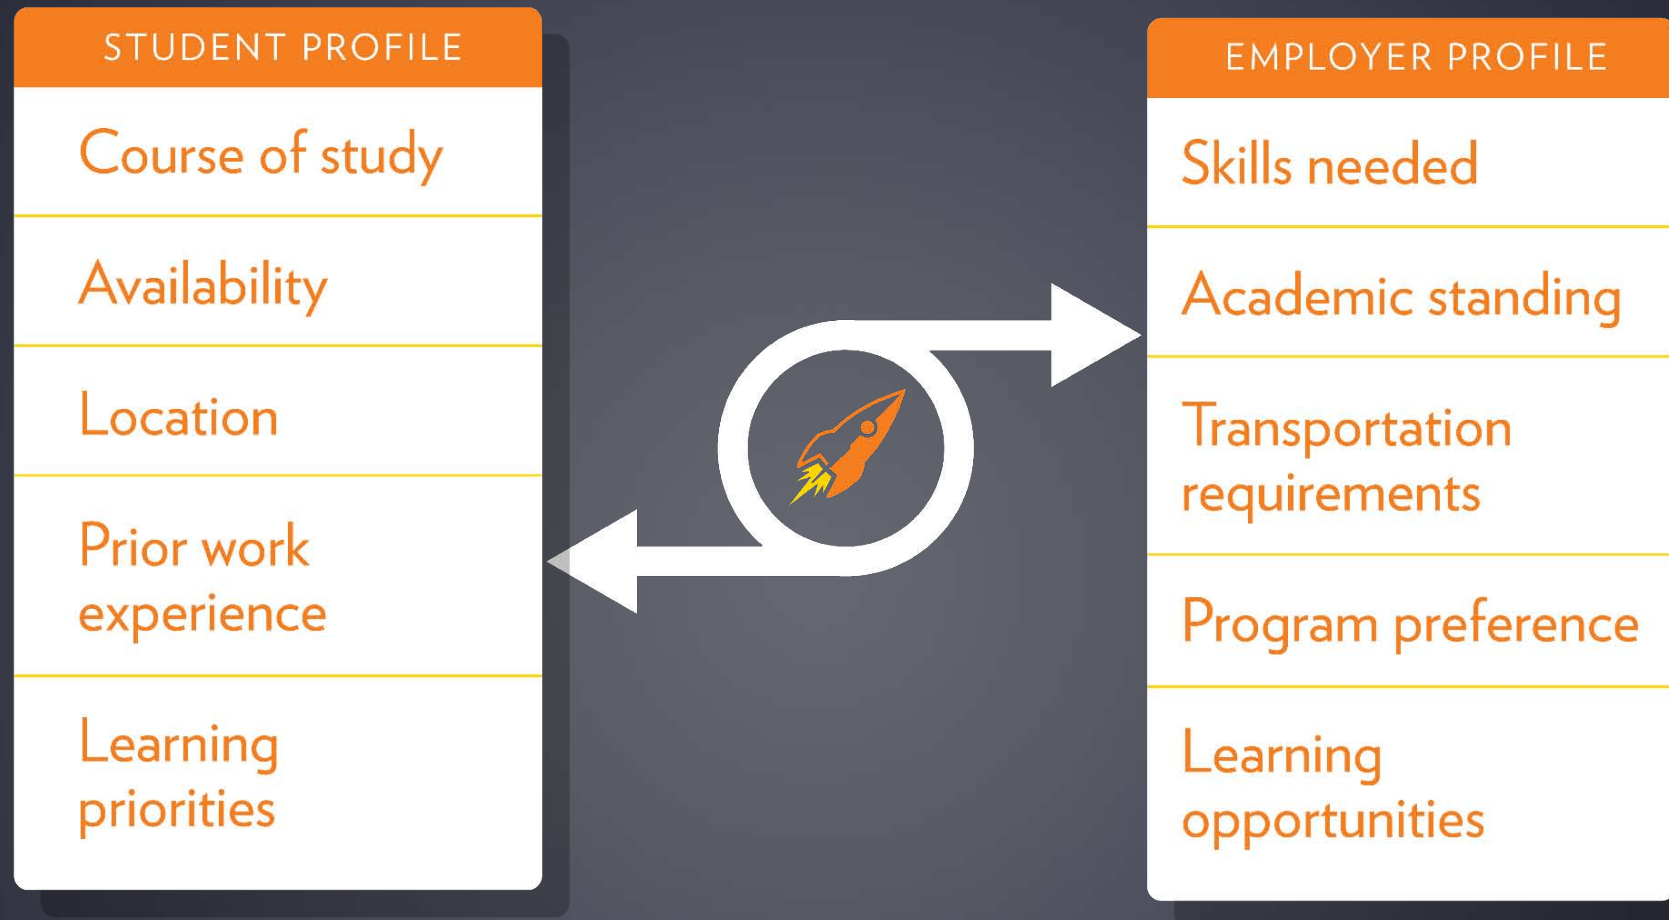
STUDENT PROFILE

Course of study

Availability

Location

Prior work experience

Learning priorities

EMPLOYER PROFILE

Skills needed

Academic standing

Transportation requirements

Program preference

Learning opportunities